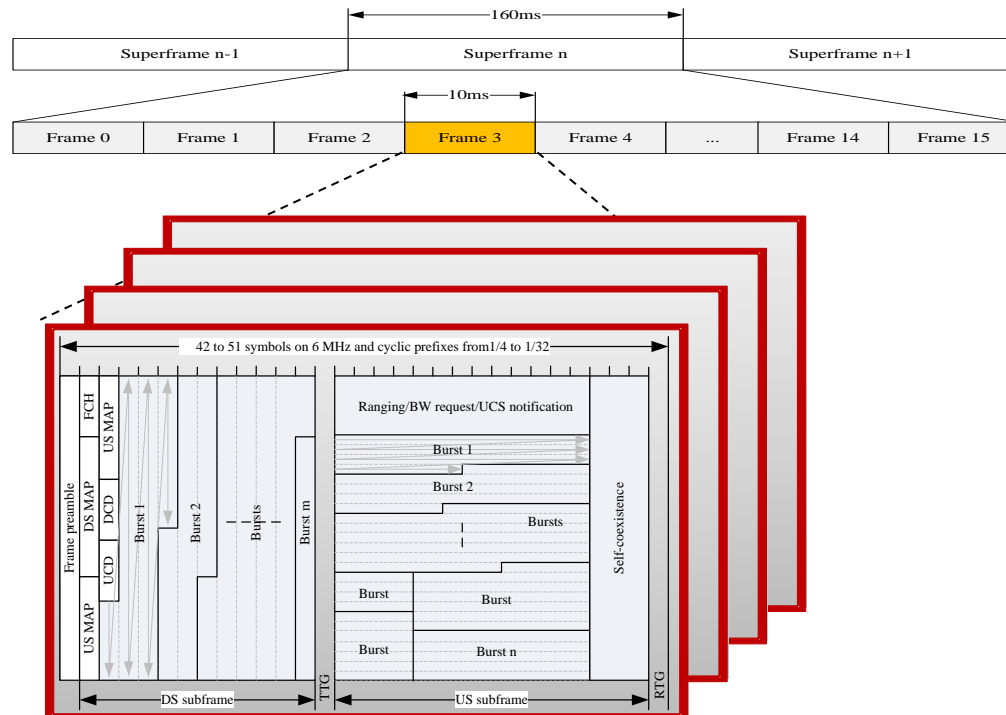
160ms

Superframe n-1

Superframe n

Superframe n+1

10ms

Frame 0

Frame 1

Frame 2

Frame 3

Frame 4

...

Frame 14

Frame 15

42 to 51 symbols on 6 MHz and cyclic prefixes from1/4 to 1/32

Frame preamble

FCH

US MAP

DS MAP

DCD

UCD

US MAP

Burst 1

Burst 2

Bursts

Burst m

TTG

Ranging/BW request/UCS notification

Burst 1

Burst 2

Bursts

Burst

Burst

Burst

Burst n

Self-coexistence

RTG

DS subframe

US subframe